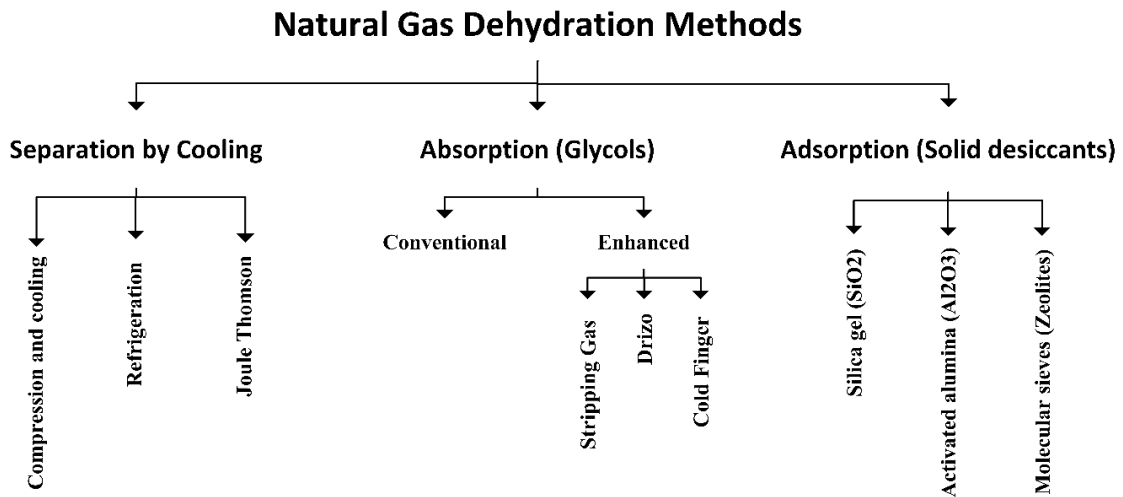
Natural Gas Dehydration Methods

Separation by Cooling

Compression and cooling

Refrigeration

Joule Thomson

Absorption (Glycols)

Conventional

Enhanced

Stripping Gas

Drizo

Cold Finger

Adsorption (Solid desiccants)

Silica gel (SiO2)

Activated alumina (Al2O3)

Molecular sieves (Zeolites)